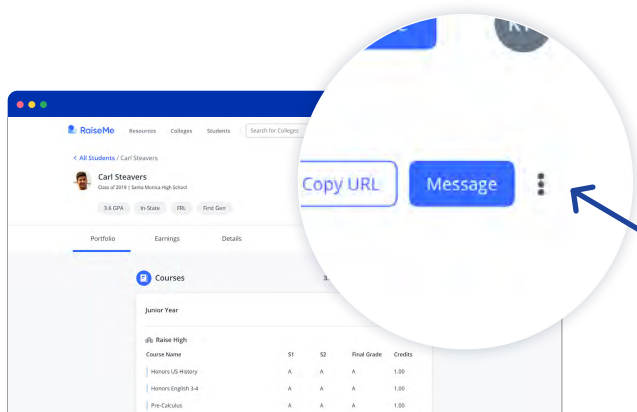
RaiseMe Resources Colleges Students Search for Colleges

< All Students / Carl Steavers

Carl Steavers
Class of 2019 | Santa Monica High School

3.6 GPA In-State FRL First Gen

Portfolio Earnings Details

Courses

Junior Year

Raise High

| Course Name | S1 | S2 | Final Grade | Credits |
|---|---|---|---|---|
| Honors US History | A | A | A | 1.00 |
| Honors English 3-4 | A | A | A | 1.00 |
| Pre-Calculus | A | A | A | 1.00 |

Copy URL Message